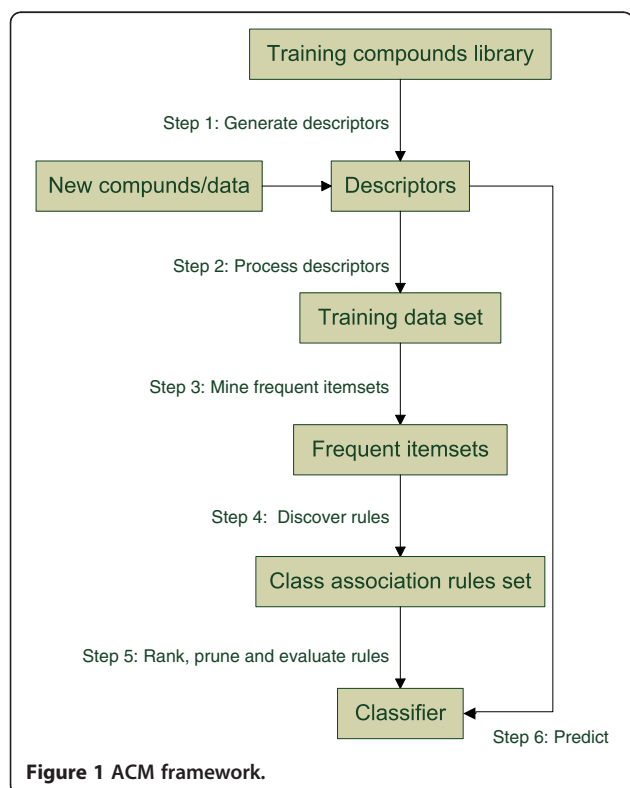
Training compounds library

Step 1: Generate descriptors

New compunds/data

Descriptors

Step 2: Process descriptors

Training data set

Step 3: Mine frequent itemsets

Frequent itemsets

Step 4: Discover rules

Class association rules set

Step 5: Rank, prune and evaluate rules

Classifier

Step 6: Predict

Figure 1 ACM framework.